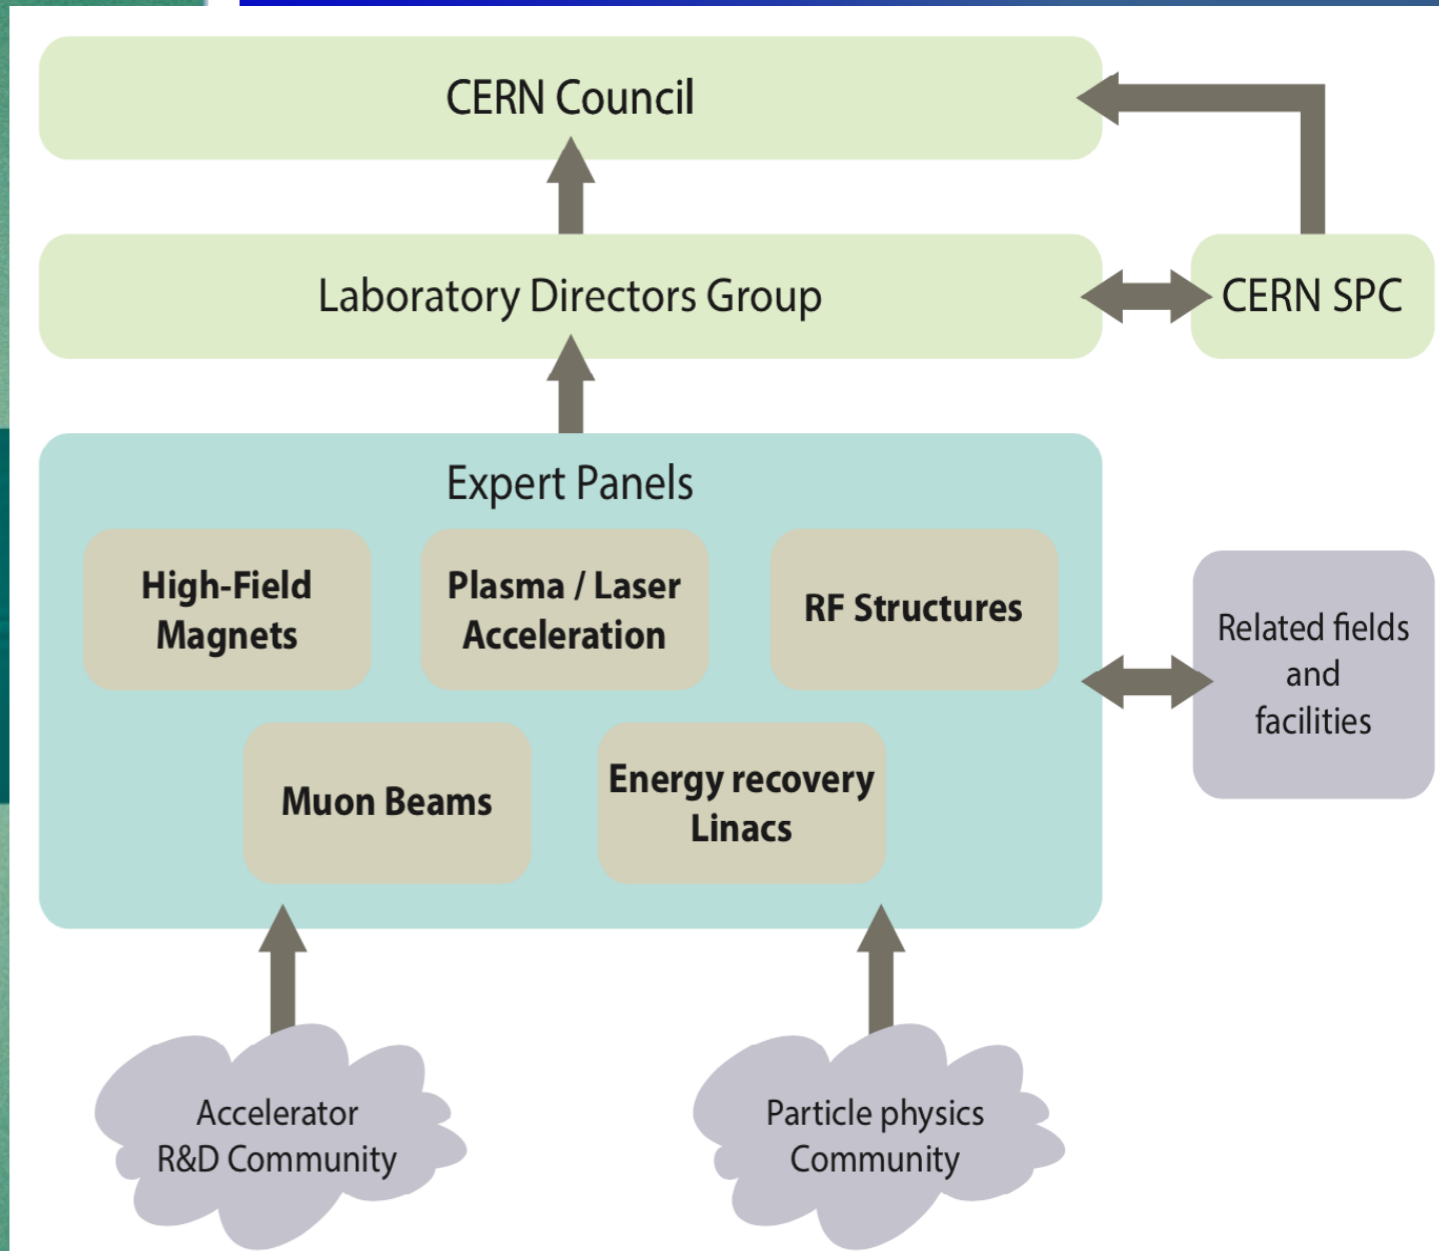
CERN Council

Laboratory Directors Group

CERN SPC

Expert Panels

High-Field Magnets

Plasma / Laser Acceleration

RF Structures

Muon Beams

Energy recovery Linacs

Related fields and facilities

Accelerator R&D Community

Particle physics Community